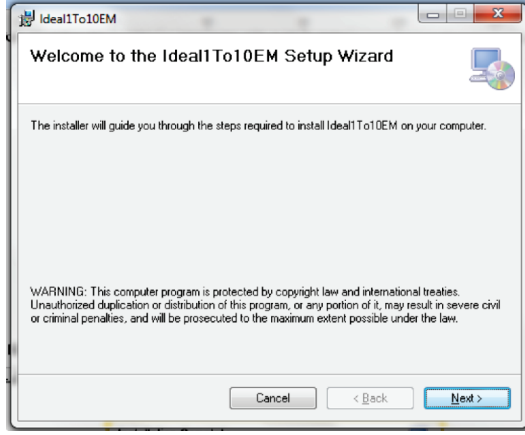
Ideal1To10EM

Welcome to the Ideal1To10EM Setup Wizard

The installer will guide you through the steps required to install Ideal1To10EM on your computer.

WARNING: This computer program is protected by copyright law and international treaties. Unauthorized duplication or distribution of this program, or any portion of it, may result in severe civil or criminal penalties, and will be prosecuted to the maximum extent possible under the law.

Cancel

< Back

Next >